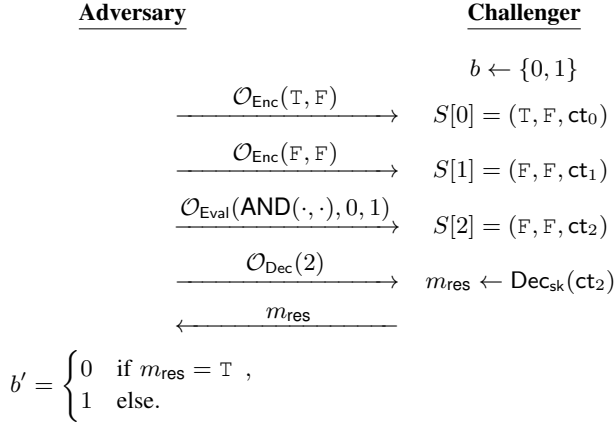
Adversary

Challenger

$b \leftarrow \{0,1\}$

$\xrightarrow{\mathcal{O}_{\mathsf{Enc}}(\mathtt{T},\mathtt{F})}$ $S[0] = (\mathtt{T},\mathtt{F},\mathsf{ct}_0)$

$\xrightarrow{\mathcal{O}_{\mathsf{Enc}}(\mathtt{F},\mathtt{F})}$ $S[1] = (\mathtt{F},\mathtt{F},\mathsf{ct}_1)$

$\xrightarrow{\mathcal{O}_{\mathsf{Eval}}(\mathsf{AND}(\cdot,\cdot),0,1)}$ $S[2] = (\mathtt{F},\mathtt{F},\mathsf{ct}_2)$

$\xrightarrow{\mathcal{O}_{\mathsf{Dec}}(2)}$ $m_{\mathsf{res}} \leftarrow \mathsf{Dec}_{\mathsf{sk}}(\mathsf{ct}_2)$

$\xleftarrow{m_{\mathsf{res}}}$

$b' = \begin{cases} 0 & \text{if } m_{\mathsf{res}} = \mathtt{T} \;, \\ 1 & \text{else.} \end{cases}$